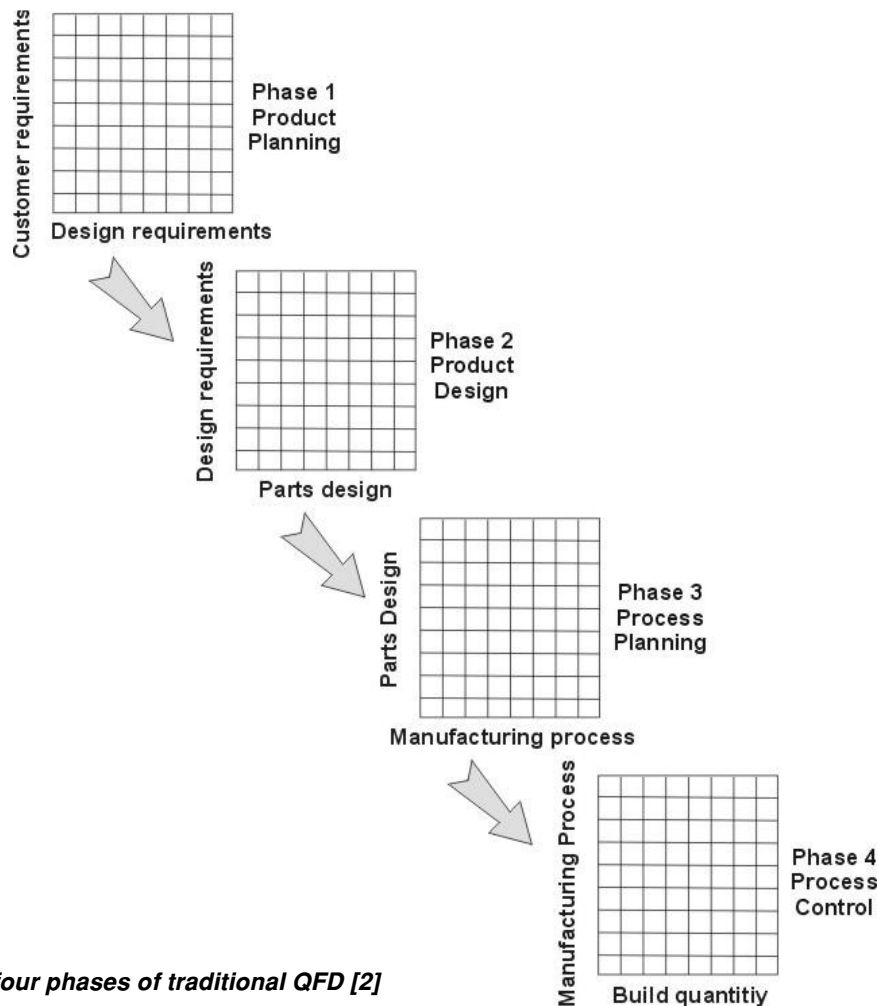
Customer requirements

Phase 1
Product
Planning

Design requirements

Design requirements

Phase 2
Product
Design

Parts design

Parts Design

Phase 3
Process
Planning

Manufacturing process

Manufacturing Process

Phase 4
Process
Control

Build quantitiy

four phases of traditional QFD [2]